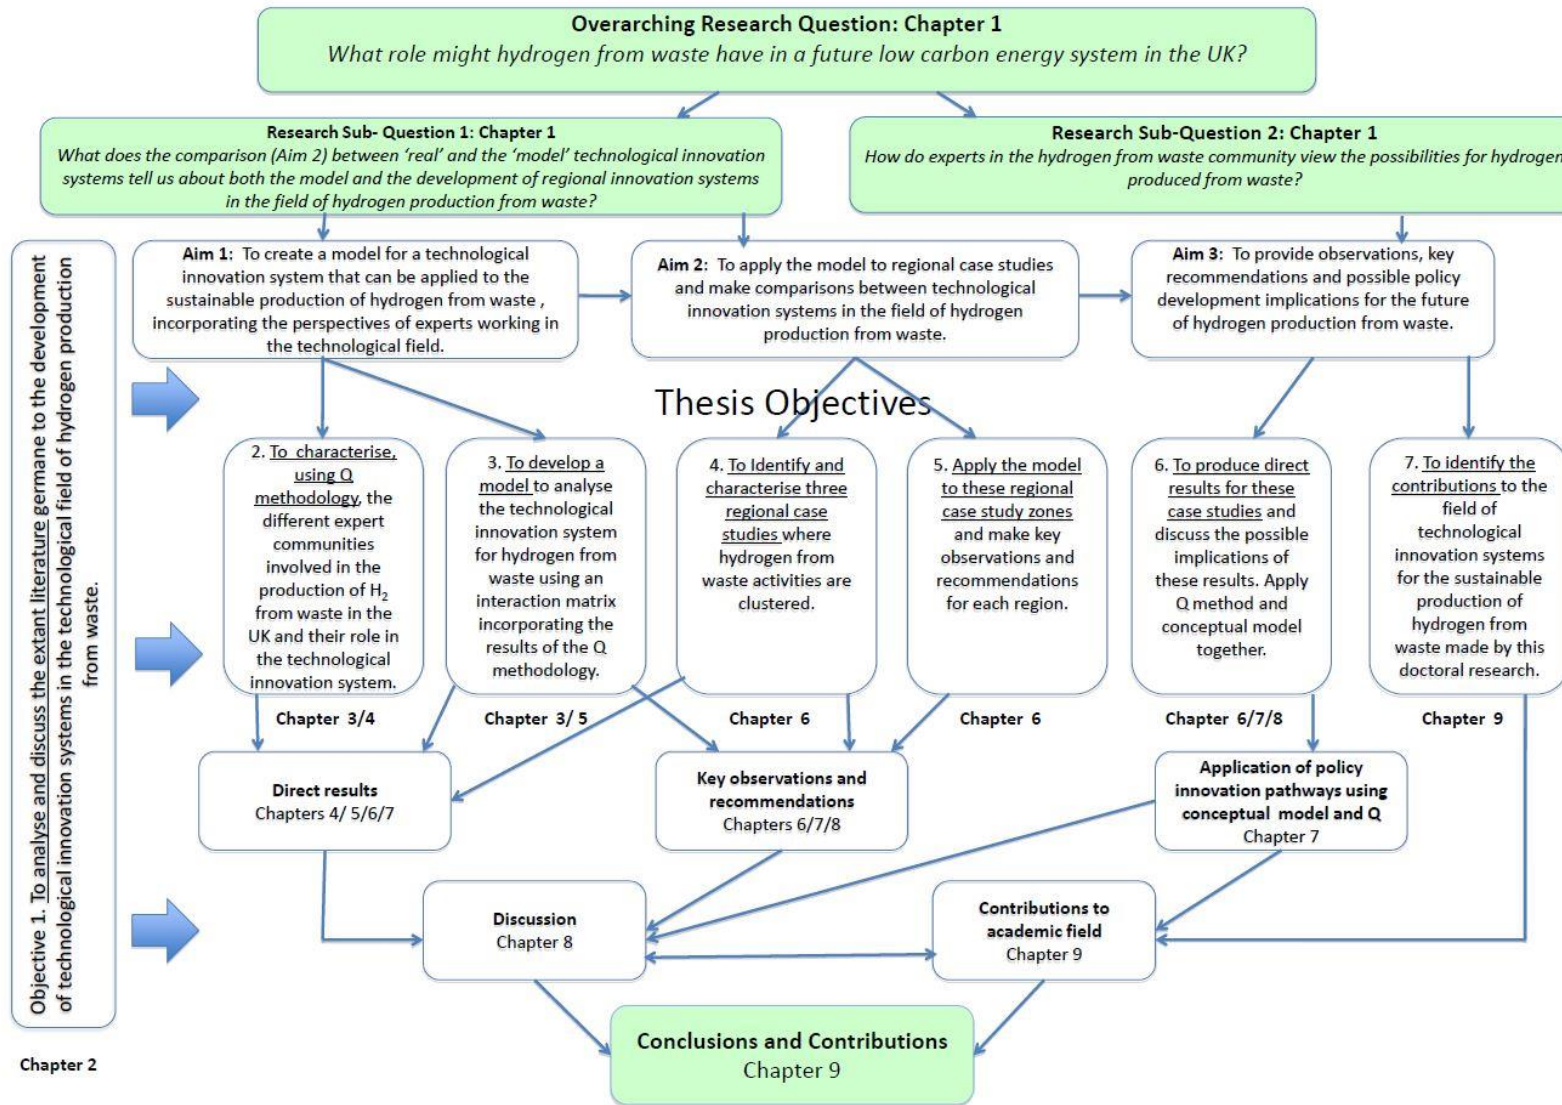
Overarching Research Question: Chapter 1
What role might hydrogen from waste have in a future low carbon energy system in the UK?

Research Sub- Question 1: Chapter 1
What does the comparison (Aim 2) between 'real' and the 'model' technological innovation systems tell us about both the model and the development of regional innovation systems in the field of hydrogen production from waste?

Research Sub-Question 2: Chapter 1
How do experts in the hydrogen from waste community view the possibilities for hydrogen produced from waste?

Objective 1. To analyse and discuss the extant literature germane to the development of technological innovation systems in the technological field of hydrogen production from waste.

Aim 1: To create a model for a technological innovation system that can be applied to the sustainable production of hydrogen from waste , incorporating the perspectives of experts working in the technological field.

Aim 2: To apply the model to regional case studies and make comparisons between technological innovation systems in the field of hydrogen production from waste.

Aim 3: To provide observations, key recommendations and possible policy development implications for the future of hydrogen production from waste.

Thesis Objectives

2. To characterise, using Q methodology, the different expert communities involved in the production of $H_2$ from waste in the UK and their role in the technological innovation system.

3. To develop a model to analyse the technological innovation system for hydrogen from waste using an interaction matrix incorporating the results of the Q methodology.

4. To Identify and characterise three regional case studies where hydrogen from waste activities are clustered.

5. Apply the model to these regional case study zones and make key observations and recommendations for each region.

6. To produce direct results for these case studies and discuss the possible implications of these results. Apply Q method and conceptual model together.

7. To identify the contributions to the field of technological innovation systems for the sustainable production of hydrogen from waste made by this doctoral research.

Chapter 3/4

Chapter 3/ 5

Chapter 6

Chapter 6

Chapter 6/7/8

Chapter 9

Direct results
Chapters 4/ 5/6/7

Key observations and recommendations
Chapters 6/7/8

Application of policy innovation pathways using conceptual model and Q
Chapter 7

Discussion
Chapter 8

Contributions to academic field
Chapter 9

Conclusions and Contributions
Chapter 9

Chapter 2